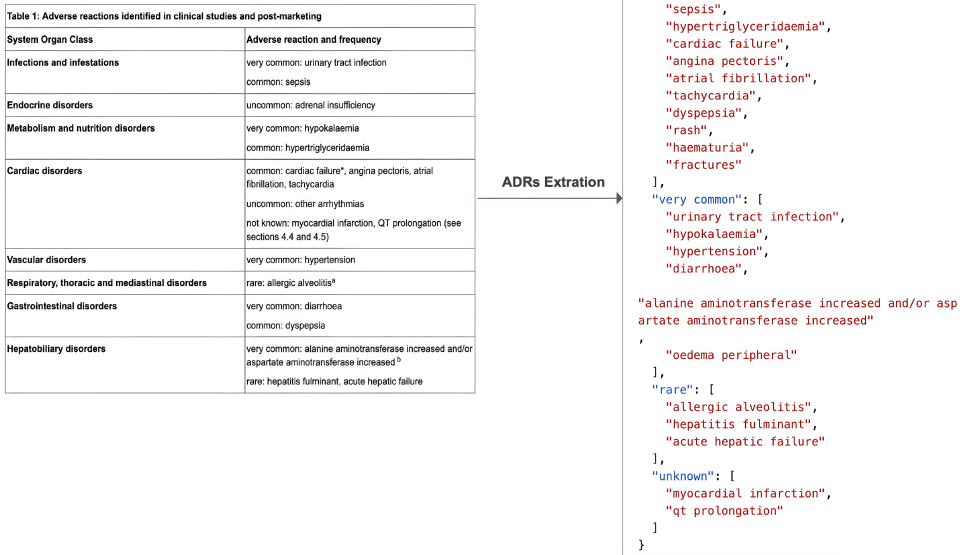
Table 1: Adverse reactions identified in clinical studies and post-marketing

| System Organ Class | Adverse reaction and frequency |
|---|---|
| Infections and infestations | very common: urinary tract infection<br>common: sepsis |
| Endocrine disorders | uncommon: adrenal insufficiency |
| Metabolism and nutrition disorders | very common: hypokalaemia<br>common: hypertriglyceridaemia |
| Cardiac disorders | common: cardiac failure*, angina pectoris, atrial fibrillation, tachycardia<br>uncommon: other arrhythmias<br>not known: myocardial infarction, QT prolongation (see sections 4.4 and 4.5) |
| Vascular disorders | very common: hypertension |
| Respiratory, thoracic and mediastinal disorders | rare: allergic alveolitis$^a$ |
| Gastrointestinal disorders | very common: diarrhoea<br>common: dyspepsia |
| Hepatobiliary disorders | very common: alanine aminotransferase increased and/or aspartate aminotransferase increased $^b$<br>rare: hepatitis fulminant, acute hepatic failure |

ADRs Extration

"sepsis",
"hypertriglyceridaemia",
"cardiac failure",
"angina pectoris",
"atrial fibrillation",
"tachycardia",
"dyspepsia",
"rash",
"haematuria",
"fractures"
],
"very common": [
"urinary tract infection",
"hypokalaemia",
"hypertension",
"diarrhoea",
"alanine aminotransferase increased and/or aspartate aminotransferase increased"
,
"oedema peripheral"
],
"rare": [
"allergic alveolitis",
"hepatitis fulminant",
"acute hepatic failure"
],
"unknown": [
"myocardial infarction",
"qt prolongation"
]
}